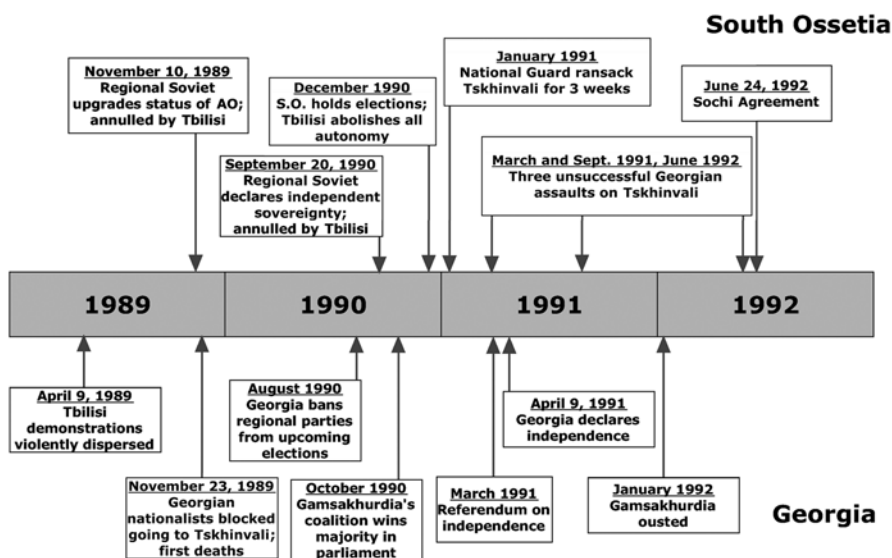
South Ossetia

November 10, 1989
Regional Soviet upgrades status of AO; annulled by Tbilisi

December 1990
S.O. holds elections; Tbilisi abolishes all autonomy

September 20, 1990
Regional Soviet declares independent sovereignty; annulled by Tbilisi

January 1991
National Guard ransack Tskhinvali for 3 weeks

March and Sept. 1991, June 1992
Three unsuccessful Georgian assaults on Tskhinvali

June 24, 1992
Sochi Agreement

| 1989 | 1990 | 1991 | 1992 |
|---|---|---|---|

April 9, 1989
Tbilisi demonstrations violently dispersed

November 23, 1989
Georgian nationalists blocked going to Tskhinvali; first deaths

August 1990
Georgia bans regional parties from upcoming elections

October 1990
Gamsakhurdia's coalition wins majority in parliament

March 1991
Referendum on independence

April 9, 1991
Georgia declares independence

January 1992
Gamsakhurdia ousted

Georgia